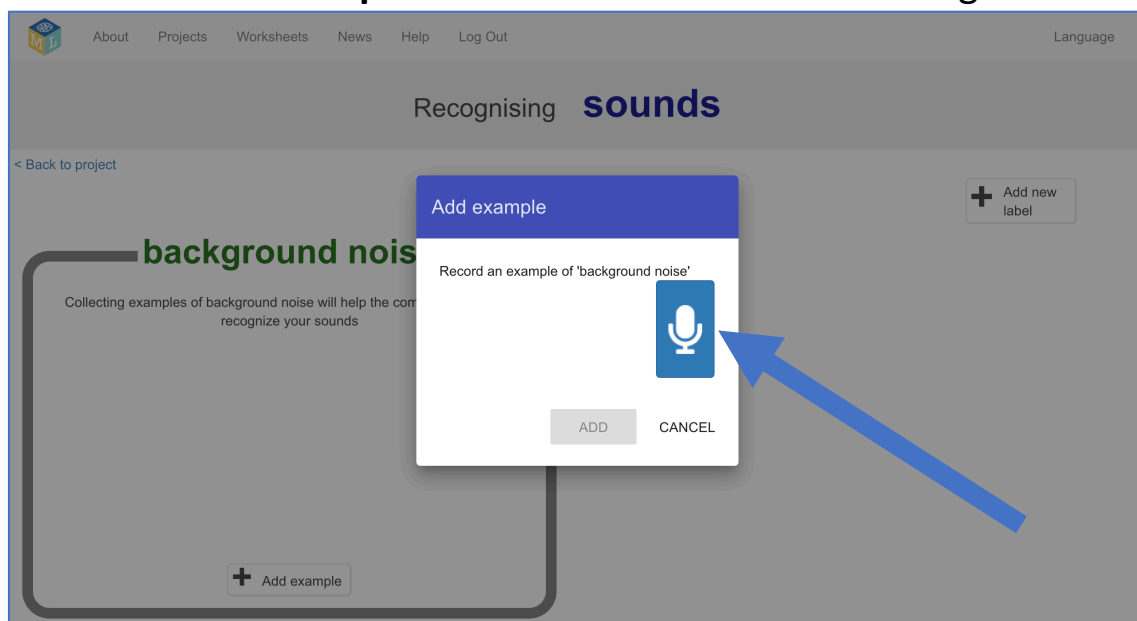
About Projects Worksheets News Help Log Out

Language

Recognising sounds

< Back to project

Add new label

background nois

Collecting examples of background noise will help the com recognize your sounds

Add example

Add example

Record an example of 'background noise'

ADD

CANCEL